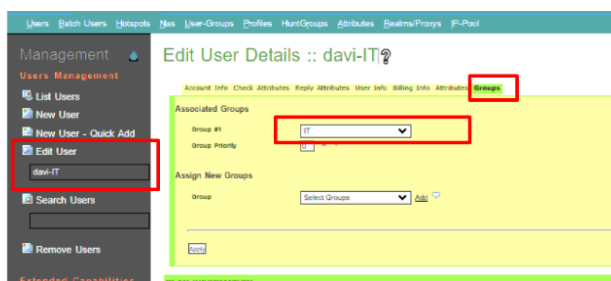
Users Batch Users Hotspots Nas User-Groups Profiles HuntGroups Attributes Realms/Proxys IP-Pool

Management
Users Management
List Users
New User
New User - Quick Add
Edit User
davi-IT
Search Users
Remove Users
Extended Capabilities

Edit User Details :: davi-IT

Account Info Check Attributes Reply Attributes User Info Billing Info Attributes Groups

Associated Groups
Group #1 IT
Group Priority 0

Assign New Groups
Group Select Groups Add

Apply